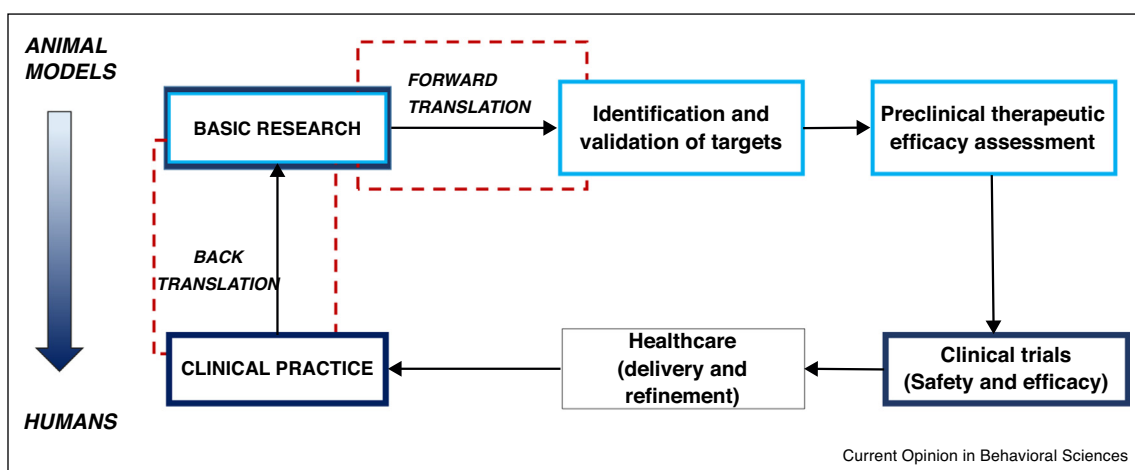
ANIMAL MODELS

BASIC RESEARCH

FORWARD TRANSLATION

Identification and validation of targets

Preclinical therapeutic efficacy assessment

BACK TRANSLATION

CLINICAL PRACTICE

Healthcare (delivery and refinement)

Clinical trials (Safety and efficacy)

HUMANS

Current Opinion in Behavioral Sciences